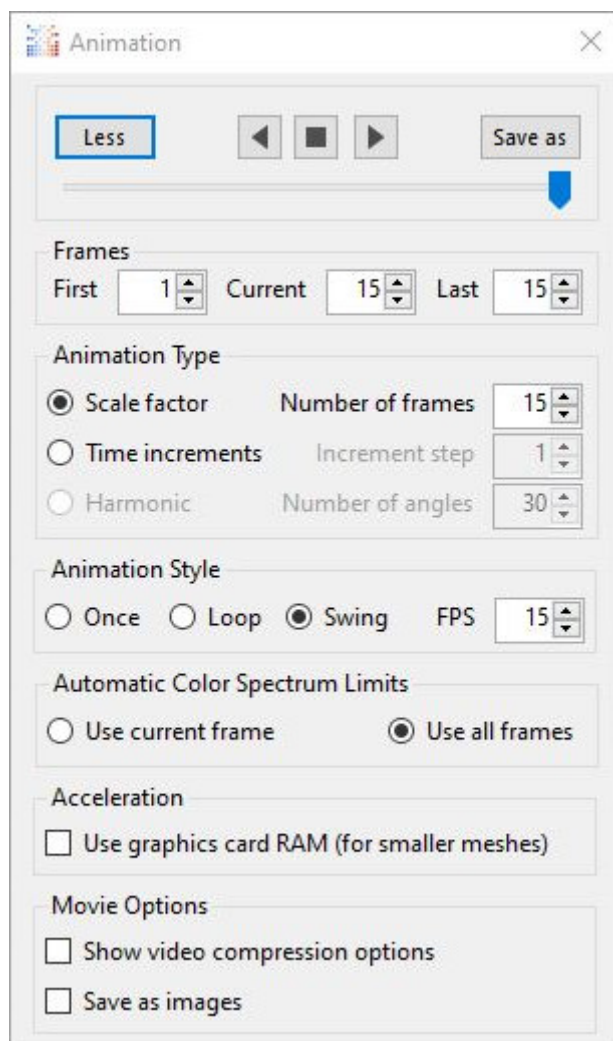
Animation

Less

Save as

Frames
First 1 Current 15 Last 15

Animation Type
Scale factor Number of frames 15
Time increments Increment step 1
Harmonic Number of angles 30

Animation Style
Once Loop Swing FPS 15

Automatic Color Spectrum Limits
Use current frame Use all frames

Acceleration
Use graphics card RAM (for smaller meshes)

Movie Options
Show video compression options
Save as images